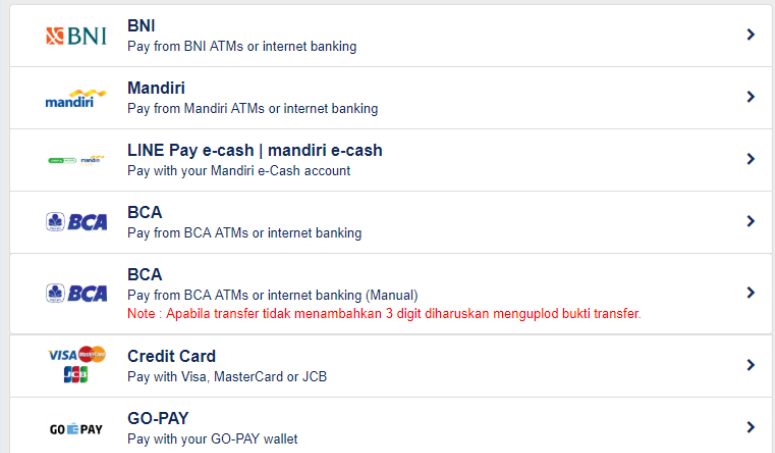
BNI

BNI
Pay from BNI ATMs or internet banking

mandiri

Mandiri
Pay from Mandiri ATMs or internet banking

mandiri

LINE Pay e-cash | mandiri e-cash
Pay with your Mandiri e-Cash account

BCA

BCA
Pay from BCA ATMs or internet banking

BCA

BCA
Pay from BCA ATMs or internet banking (Manual)
Note : Apabila transfer tidak menambahkan 3 digit diharuskan menguplod bukti transfer.

VISA
JCB

Credit Card
Pay with Visa, MasterCard or JCB

GO PAY

GO-PAY
Pay with your GO-PAY wallet